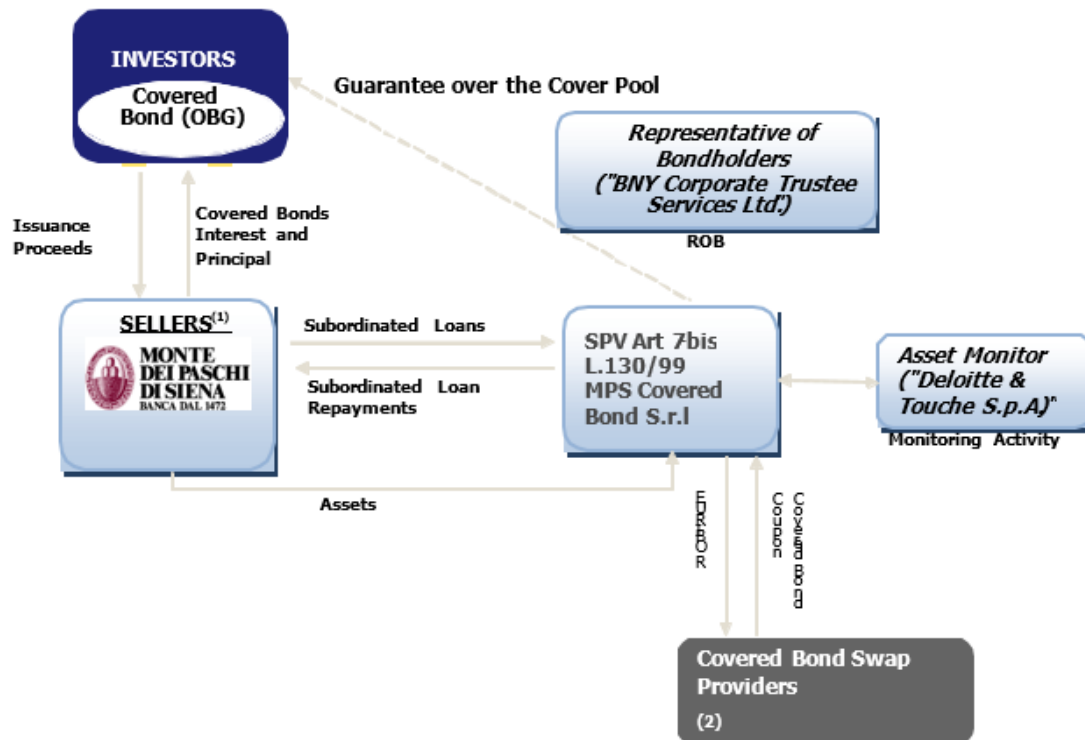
INVESTORS
Covered Bond (OBG)

Guarantee over the Cover Pool

Representative of Bondholders ("BNY Corporate Trustee Services Ltd")
ROB

Issuance Proceeds

Covered Bonds Interest and Principal

SELLERS$^{(1)}$
MONTE DEI PASCHI DI SIENA
BANCA DAL 1472

Subordinated Loans

Subordinated Loan Repayments

SPV Art 7bis L.130/99 MPS Covered Bond S.r.l

Asset Monitor ("Deloitte & Touche S.p.A)"
Monitoring Activity

Assets

EURIBOR

Covered Bond Coupon

Covered Bond Swap Providers
(2)